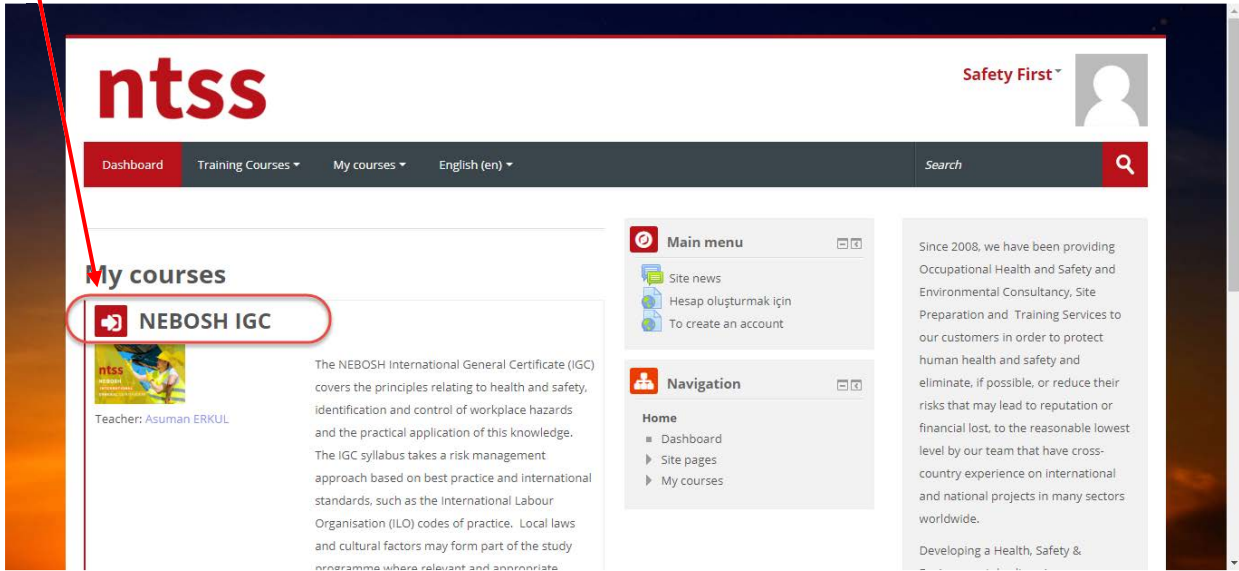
ntss

Safety First

Dashboard
Training Courses
My courses
English (en)
Search

My courses

NEBOSH IGC

ntss
NEBOSH

Teacher: Asuman ERKUL

The NEBOSH International General Certificate (IGC) covers the principles relating to health and safety, identification and control of workplace hazards and the practical application of this knowledge. The IGC syllabus takes a risk management approach based on best practice and international standards, such as the International Labour Organisation (ILO) codes of practice. Local laws and cultural factors may form part of the study programme where relevant and appropriate

Main menu
Site news
Hesap oluşturmak için
To create an account

Navigation
Home
Dashboard
Site pages
My courses

Since 2008, we have been providing Occupational Health and Safety and Environmental Consultancy, Site Preparation and Training Services to our customers in order to protect human health and safety and eliminate, if possible, or reduce their risks that may lead to reputation or financial lost, to the reasonable lowest level by our team that have cross-country experience on international and national projects in many sectors worldwide.

Developing a Health, Safety & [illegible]